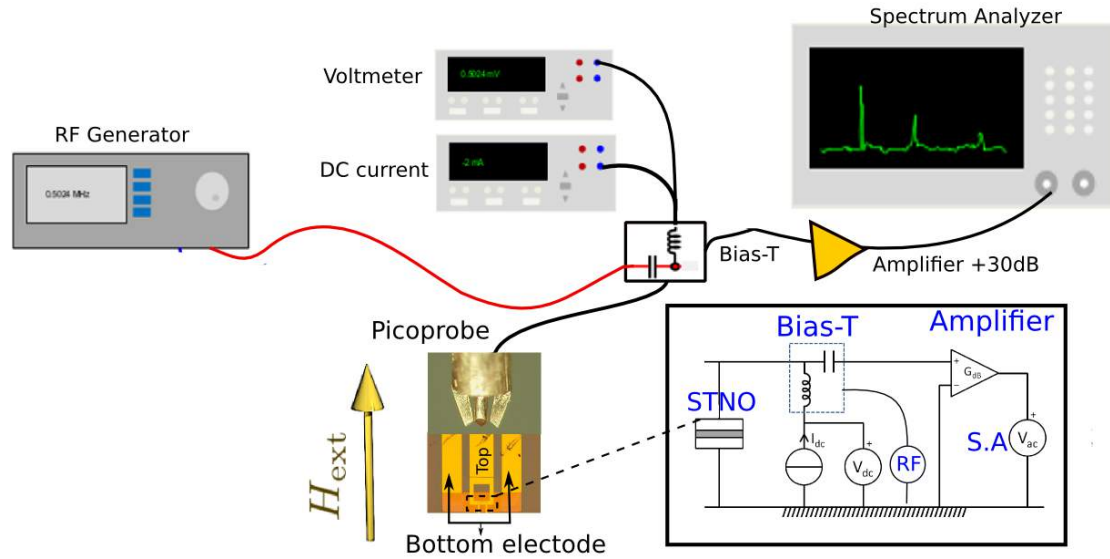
Spectrum Analyzer

Voltmeter

0.5024 mV

RF Generator

0.5024 MHz

DC current

-2 mA

Bias-T

Amplifier +30dB

Picoprobe

Bias-T

Amplifier

STNO

$G_{dB}$

$I_{dc}$

$V_{dc}$

RF

S.A

$V_{ac}$

$H_{ext}$

Top

Bottom electode